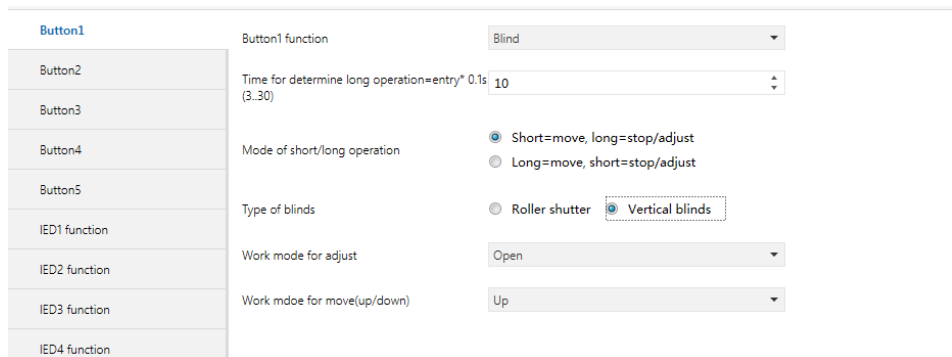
Button1
Button2
Button3
Button4
Button5
IED1 function
IED2 function
IED3 function
IED4 function

Button1 function | Blind

Time for determine long operation=entry* 0.1s (3..30) | 10

Mode of short/long operation
Short=move, long=stop/adjust
Long=move, short=stop/adjust

Type of blinds
Roller shutter
Vertical blinds

Work mode for adjust | Open

Work mdoe for move(up/down) | Up